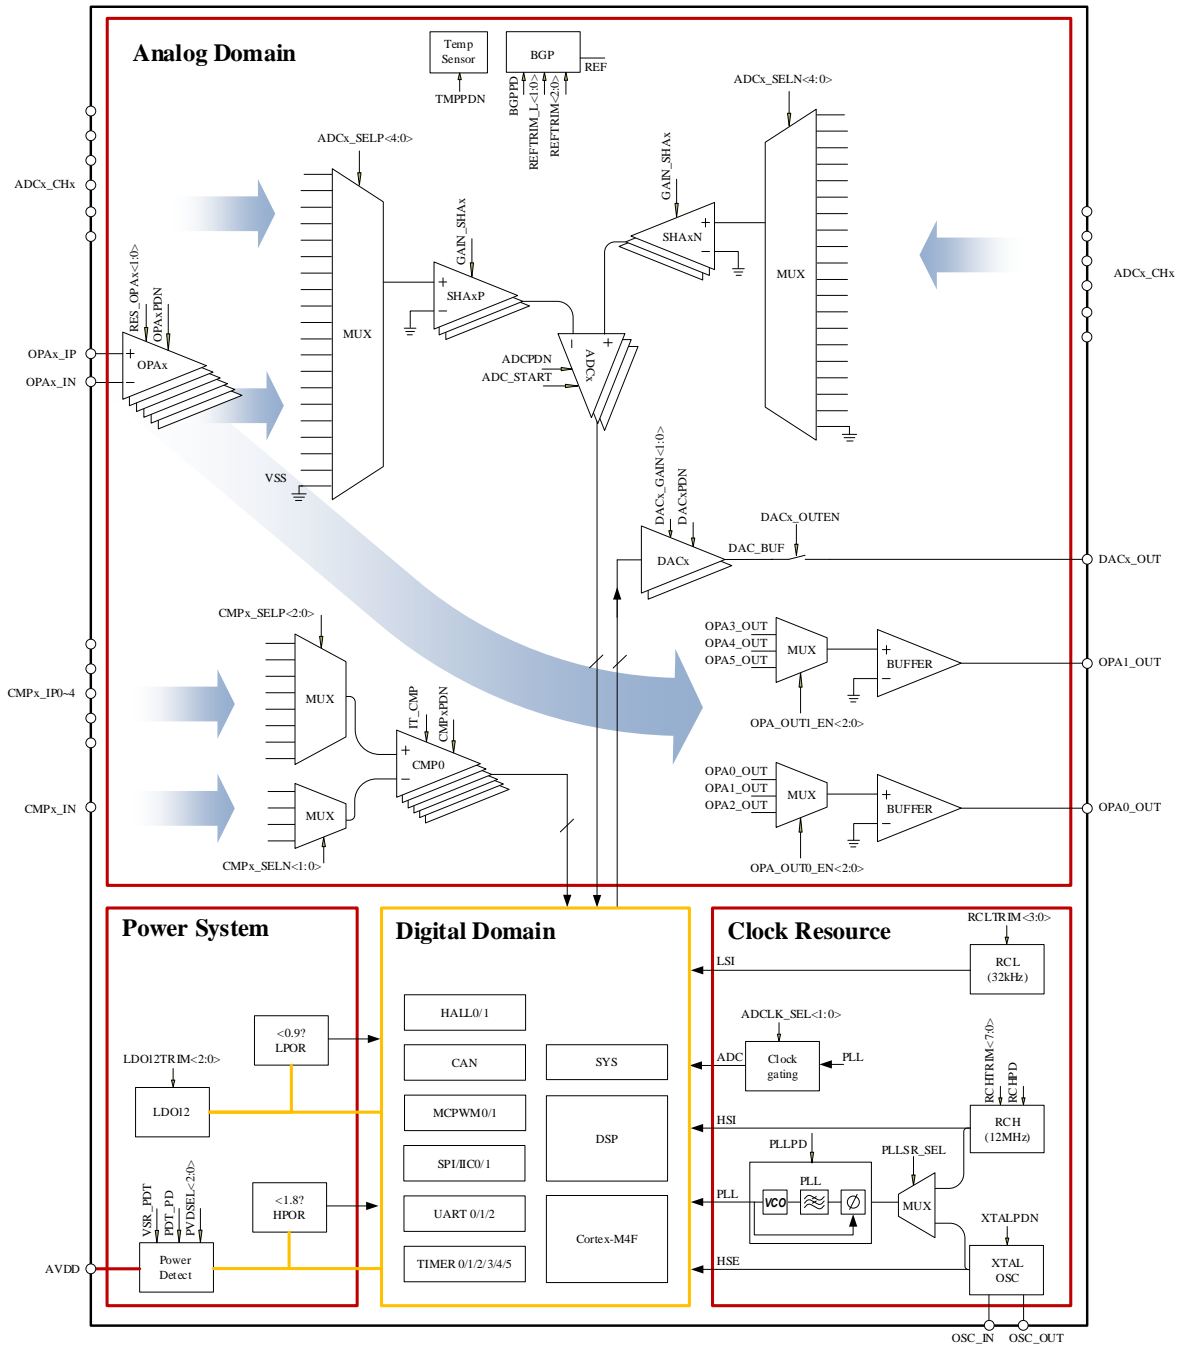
Analog Domain

Temp Sensor

TMPPDN

BGP

REF

BGPPD

REFTRIM_L<1:0>

REFTRIM<2:0>

ADCx_SELN<4:0>

ADCx_SELP<4:0>

ADCx_CHx

GAIN_SHAx

SHAxN

MUX

GAIN_SHAx

SHAxP

MUX

ADCx_CHx

RES_OPAx<1:0>

OPAxPDN

OPAx_IP

OPAx

OPAx_IN

ADCPDN

ADC_START

ADCx

VSS

DACx_GAIN<1:0>

DACxPDN

DACx_OUTEN

DAC_BUF

DACx

DACx_OUT

CMPx_SELP<2:0>

OPA3_OUT

OPA4_OUT

OPA5_OUT

MUX

BUFFER

OPA1_OUT

MUX

OPA_OUT1_EN<2:0>

CMPx_IP0~4

IT_CMP

CMPxPDN

CMP0

OPA0_OUT

OPA1_OUT

OPA2_OUT

MUX

BUFFER

OPA0_OUT

CMPx_IN

MUX

CMPx_SELN<1:0>

OPA_OUT0_EN<2:0>

Power System

<0.9?
LPOR

LDO12TRIM<2:0>

LDO12

VSR_PDT

PDT_PD

PVDSEL<2:0>

<1.8?
HPOR

AVDD

Power Detect

Digital Domain

HALL0/1

CAN

SYS

MCPWM0/1

DSP

SPI/IIC0/1

UART 0/1/2

Cortex-M4F

TIMER 0/1/2/3/4/5

Clock Resource

RCLTRIM<3:0>

LSI

RCL (32kHz)

ADCLK_SEL<1:0>

ADC

Clock gating

PLL

RCHTRIM<7:0>

RCHPD

HSI

RCH (12MHz)

PLLPD

PLLSR_SEL

PLL

PLL

VCO

MUX

XTALPDN

HSE

XTAL OSC

OSC_IN

OSC_OUT